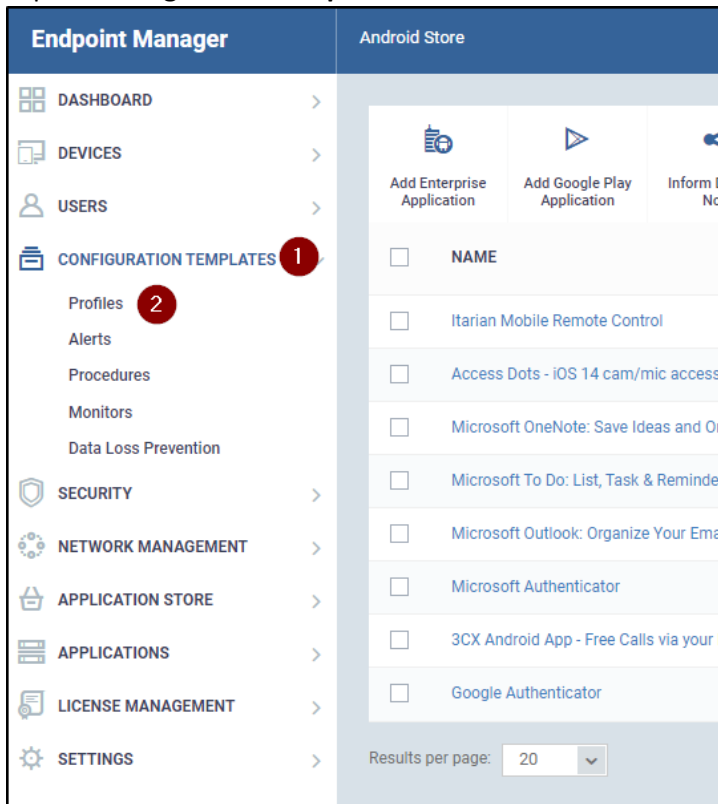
Endpoint Manager

Android Store

DASHBOARD
DEVICES
USERS
CONFIGURATION TEMPLATES 1
Profiles 2
Alerts
Procedures
Monitors
Data Loss Prevention
SECURITY
NETWORK MANAGEMENT
APPLICATION STORE
APPLICATIONS
LICENSE MANAGEMENT
SETTINGS

Add Enterprise Application
Add Google Play Application
Inform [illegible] No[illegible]

| | NAME |
|---|---|
| | Itarian Mobile Remote Control |
| | Access Dots - iOS 14 cam/mic access |
| | Microsoft OneNote: Save Ideas and O |
| | Microsoft To Do: List, Task & Reminde |
| | Microsoft Outlook: Organize Your Ema |
| | Microsoft Authenticator |
| | 3CX Android App - Free Calls via your |
| | Google Authenticator |

Results per page: 20